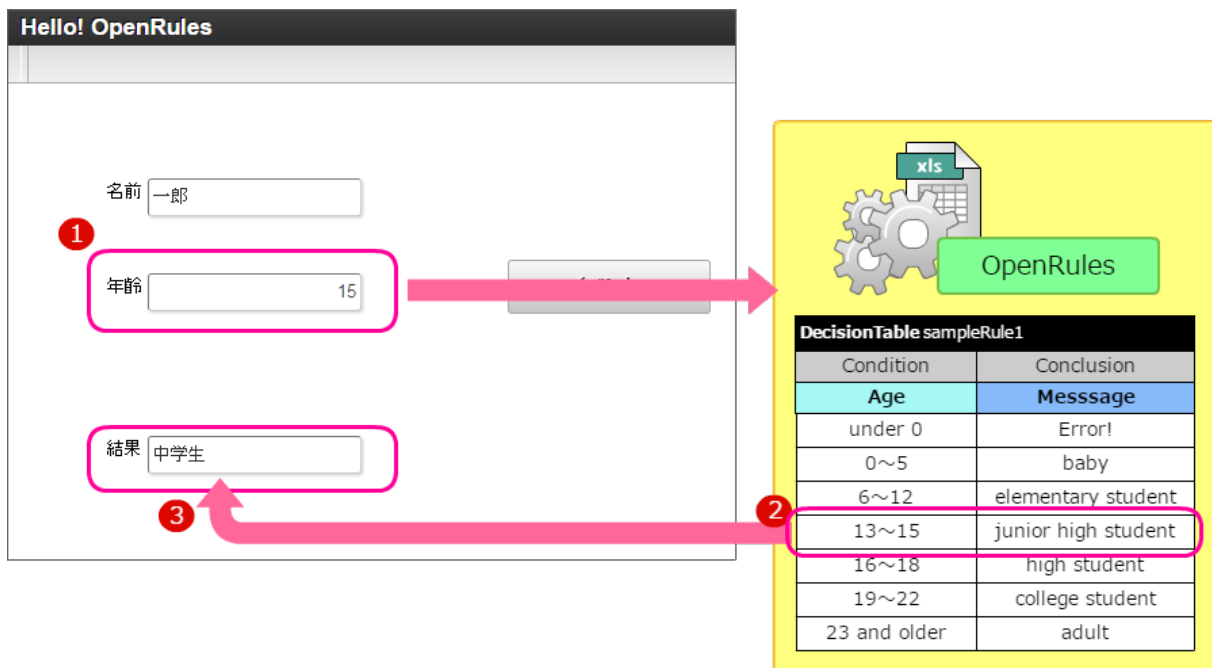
Hello! OpenRules

名前 一郎

1

年齢 15

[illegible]

結果 中学生

3

xls

OpenRules

| DecisionTable sampleRule1 | |
|---|---|
| Condition | Conclusion |
| Age | Messsage |
| under 0 | Error! |
| 0～5 | baby |
| 6～12 | elementary student |
| 13～15 | junior high student |
| 16～18 | high student |
| 19～22 | college student |
| 23 and older | adult |

2